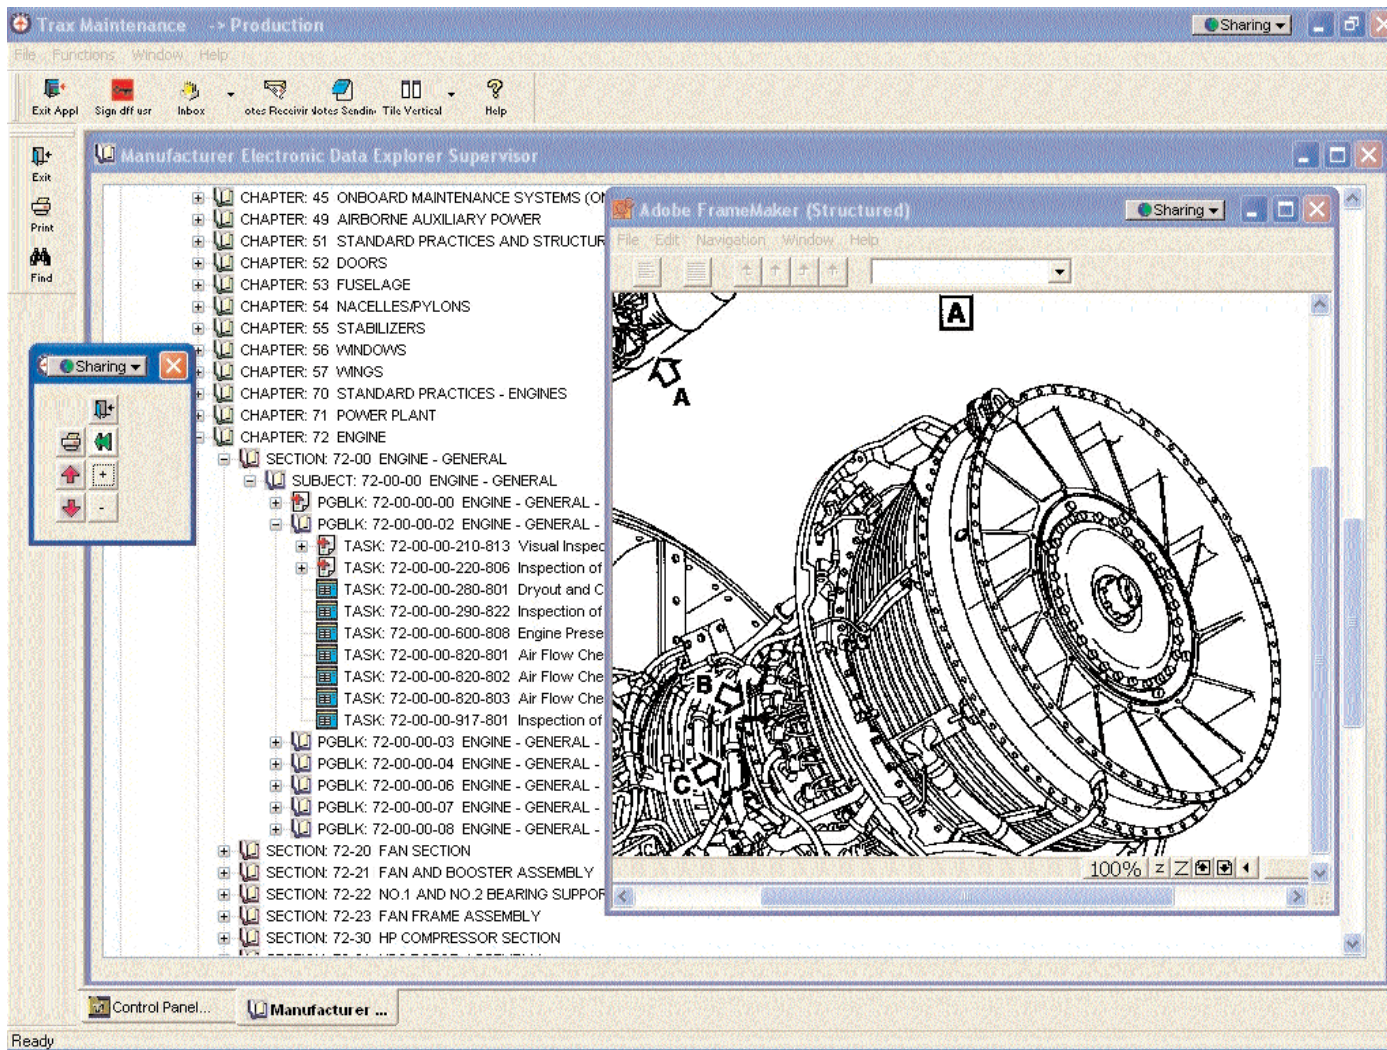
Trax Maintenance --> Production

Sharing

File Functions Window Help

Exit Appl Sign off usr Inbox otes Receivir Notes Sendin Tile Vertical Help

Exit

Print

Find

Manufacturer Electronic Data Explorer Supervisor

CHAPTER: 45 ONBOARD MAINTENANCE SYSTEMS (OI
CHAPTER: 49 AIRBORNE AUXILIARY POWER
CHAPTER: 51 STANDARD PRACTICES AND STRUCTUR
CHAPTER: 52 DOORS
CHAPTER: 53 FUSELAGE
CHAPTER: 54 NACELLES/PYLONS
CHAPTER: 55 STABILIZERS
CHAPTER: 56 WINDOWS
CHAPTER: 57 WINGS
CHAPTER: 70 STANDARD PRACTICES - ENGINES
CHAPTER: 71 POWER PLANT
CHAPTER: 72 ENGINE
SECTION: 72-00 ENGINE - GENERAL
SUBJECT: 72-00-00 ENGINE - GENERAL
PGBLK: 72-00-00-00 ENGINE - GENERAL -
PGBLK: 72-00-00-02 ENGINE - GENERAL -
TASK: 72-00-00-210-813 Visual Inspec
TASK: 72-00-00-220-806 Inspection of
TASK: 72-00-00-280-801 Dryout and C
TASK: 72-00-00-290-822 Inspection of
TASK: 72-00-00-600-808 Engine Prese
TASK: 72-00-00-820-801 Air Flow Che
TASK: 72-00-00-820-802 Air Flow Che
TASK: 72-00-00-820-803 Air Flow Che
TASK: 72-00-00-917-801 Inspection of
PGBLK: 72-00-00-03 ENGINE - GENERAL -
PGBLK: 72-00-00-04 ENGINE - GENERAL -
PGBLK: 72-00-00-06 ENGINE - GENERAL -
PGBLK: 72-00-00-07 ENGINE - GENERAL -
PGBLK: 72-00-00-08 ENGINE - GENERAL -
SECTION: 72-20 FAN SECTION
SECTION: 72-21 FAN AND BOOSTER ASSEMBLY
SECTION: 72-22 NO.1 AND NO.2 BEARING SUPPOR
SECTION: 72-23 FAN FRAME ASSEMBLY
SECTION: 72-30 HP COMPRESSOR SECTION

Sharing

Adobe FrameMaker (Structured)

Sharing

File Edit Navigation Window Help

A

A

B

C

100%

Control Panel...

Manufacturer ...

Ready